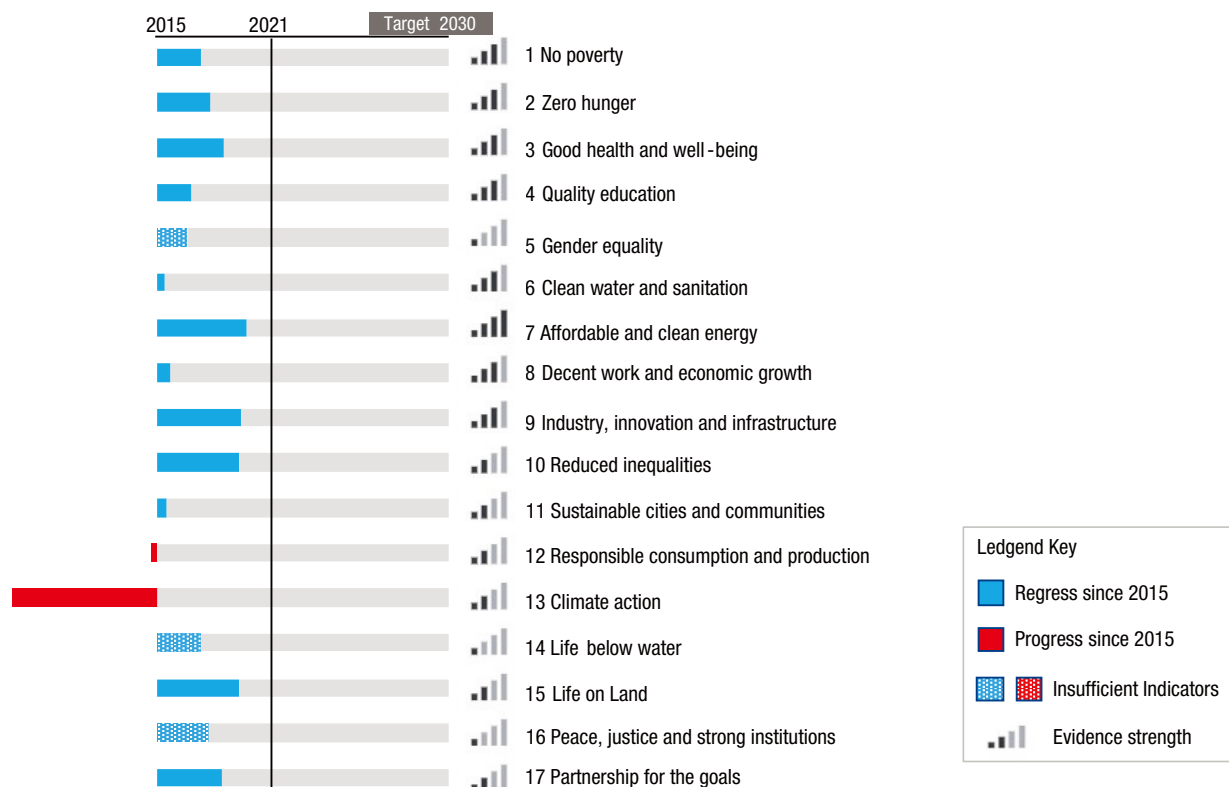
2015 2021 Target 2030

1 No poverty

2 Zero hunger

3 Good health and well-being

4 Quality education

5 Gender equality

6 Clean water and sanitation

7 Affordable and clean energy

8 Decent work and economic growth

9 Industry, innovation and infrastructure

10 Reduced inequalities

11 Sustainable cities and communities

12 Responsible consumption and production

13 Climate action

14 Life below water

15 Life on Land

16 Peace, justice and strong institutions

17 Partnership for the goals

Ledgend Key

Regress since 2015

Progress since 2015

Insufficient Indicators

Evidence strength